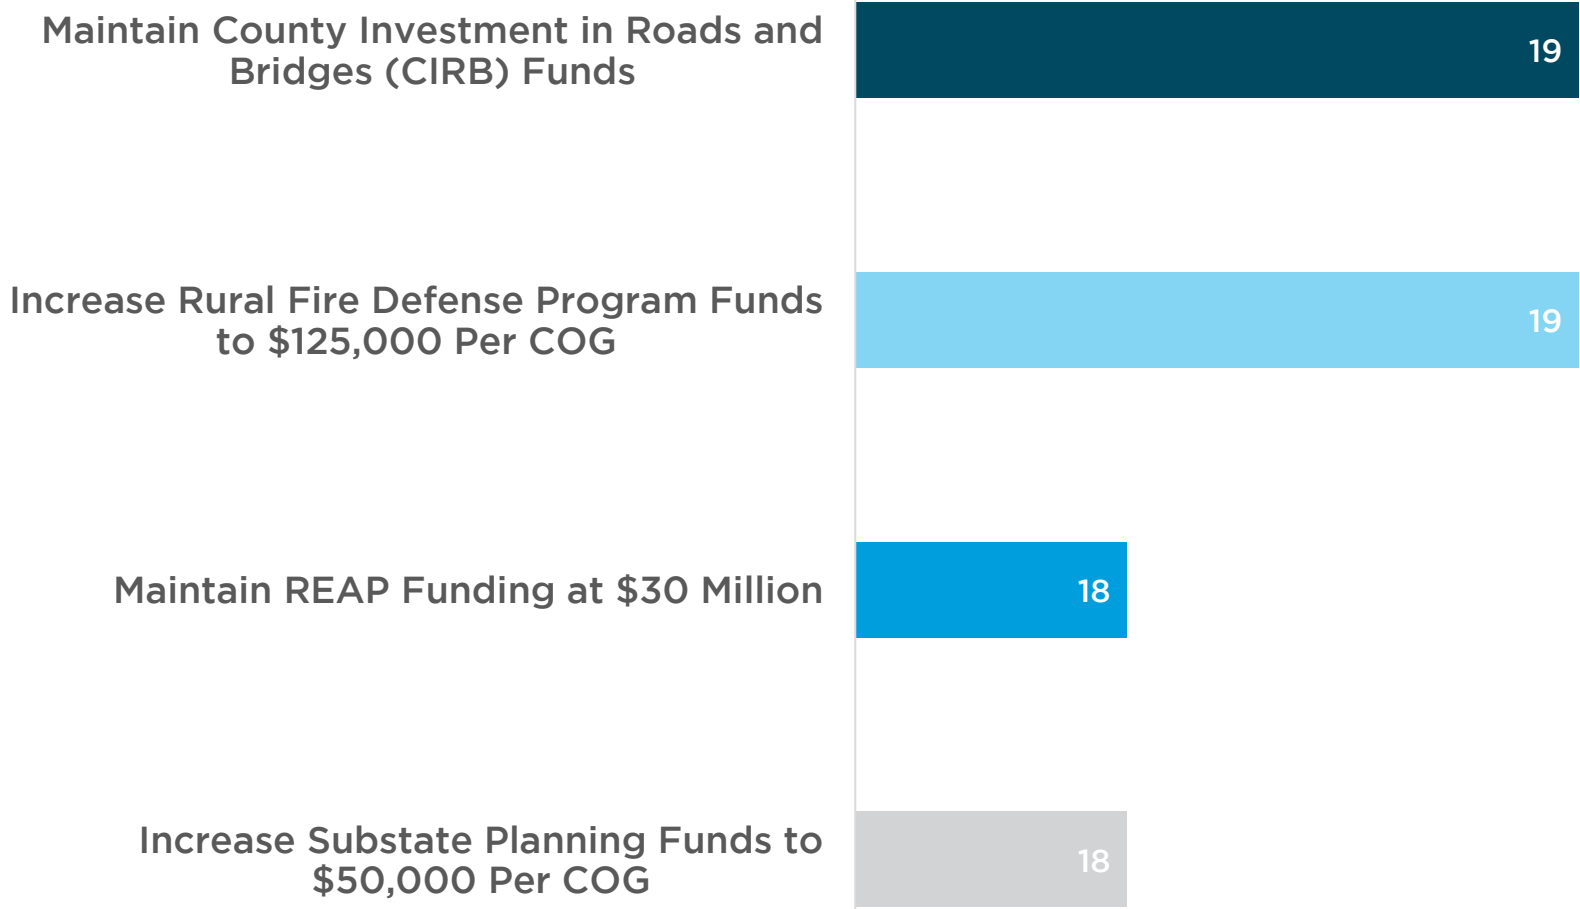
Maintain County Investment in Roads and Bridges (CIRB) Funds

19

Increase Rural Fire Defense Program Funds to $125,000 Per COG

19

Maintain REAP Funding at $30 Million

18

Increase Substate Planning Funds to $50,000 Per COG

18